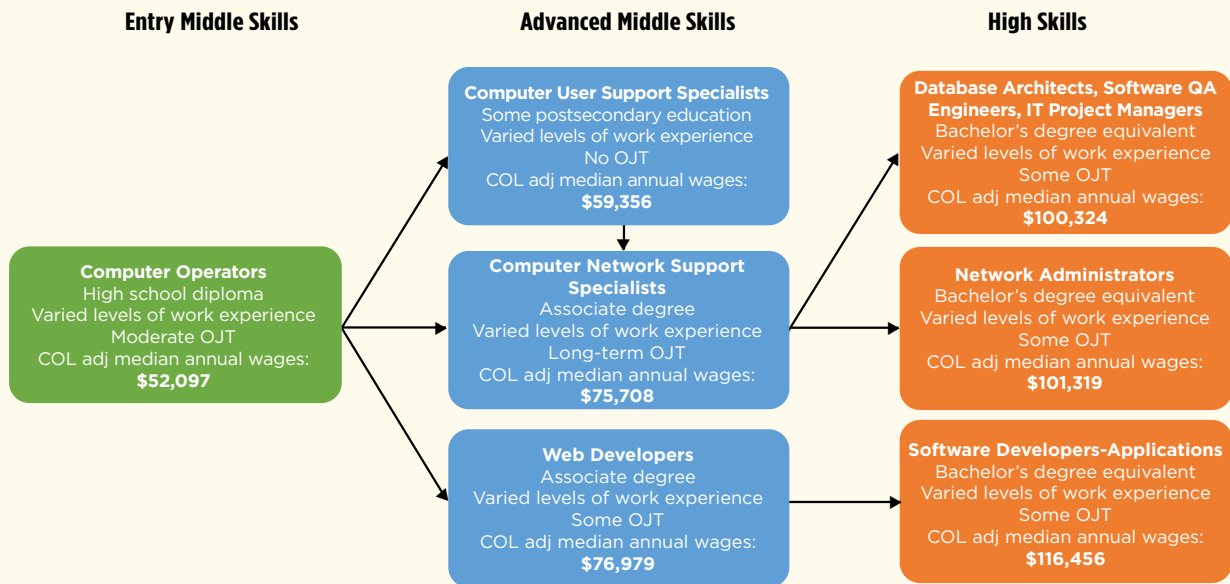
Entry Middle Skills

Advanced Middle Skills

High Skills

Computer Operators
High school diploma
Varied levels of work experience
Moderate OJT
COL adj median annual wages:
$52,097

Computer User Support Specialists
Some postsecondary education
Varied levels of work experience
No OJT
COL adj median annual wages:
$59,356

Computer Network Support Specialists
Associate degree
Varied levels of work experience
Long-term OJT
COL adj median annual wages:
$75,708

Web Developers
Associate degree
Varied levels of work experience
Some OJT
COL adj median annual wages:
$76,979

Database Architects, Software QA Engineers, IT Project Managers
Bachelor's degree equivalent
Varied levels of work experience
Some OJT
COL adj median annual wages:
$100,324

Network Administrators
Bachelor's degree equivalent
Varied levels of work experience
Some OJT
COL adj median annual wages:
$101,319

Software Developers-Applications
Bachelor's degree equivalent
Varied levels of work experience
Some OJT
COL adj median annual wages:
$116,456